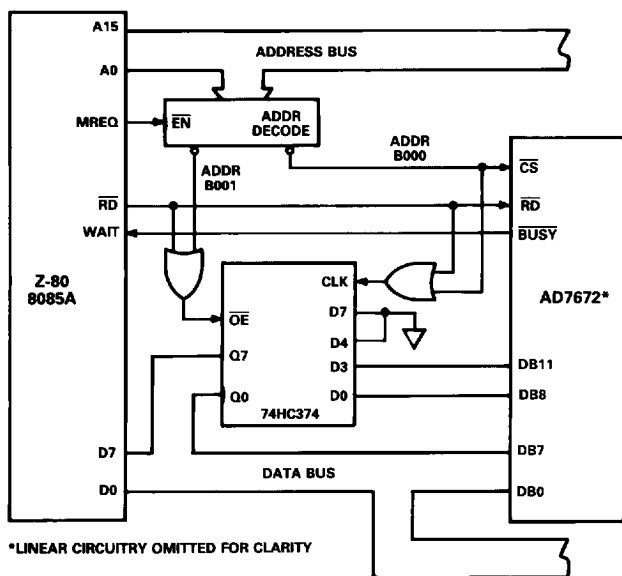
A15

ADDRESS BUS

A0

MREQ

$\overline{EN}$

ADDR DECODE

ADDR B000

ADDR B001

$\overline{CS}$

$\overline{RD}$

$\overline{RD}$

WAIT

$\overline{BUSY}$

Z-80 8085A

CLK

AD7672*

$\overline{OE}$

D7

D4

Q7

D3

DB11

Q0

D0

DB8

74HC374

D7

DB7

DATA BUS

D0

DB0

*LINEAR CIRCUITRY OMITTED FOR CLARITY